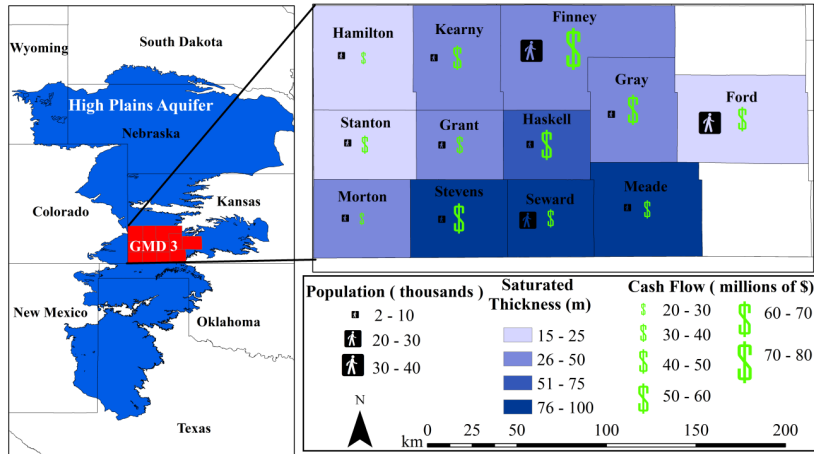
Wyoming
South Dakota
High Plains Aquifer
Nebraska
Colorado
Kansas
GMD 3
New Mexico
Oklahoma
Texas

Hamilton
Kearny
Finney
Gray
Ford
Stanton
Grant
Haskell
Morton
Stevens
Seward
Meade

Population ( thousands )
2 - 10
20 - 30
30 - 40

Saturated Thickness (m)
15 - 25
26 - 50
51 - 75
76 - 100

Cash Flow ( millions of $)
20 - 30
30 - 40
40 - 50
50 - 60
60 - 70
70 - 80

N
km 0 25 50 100 150 200